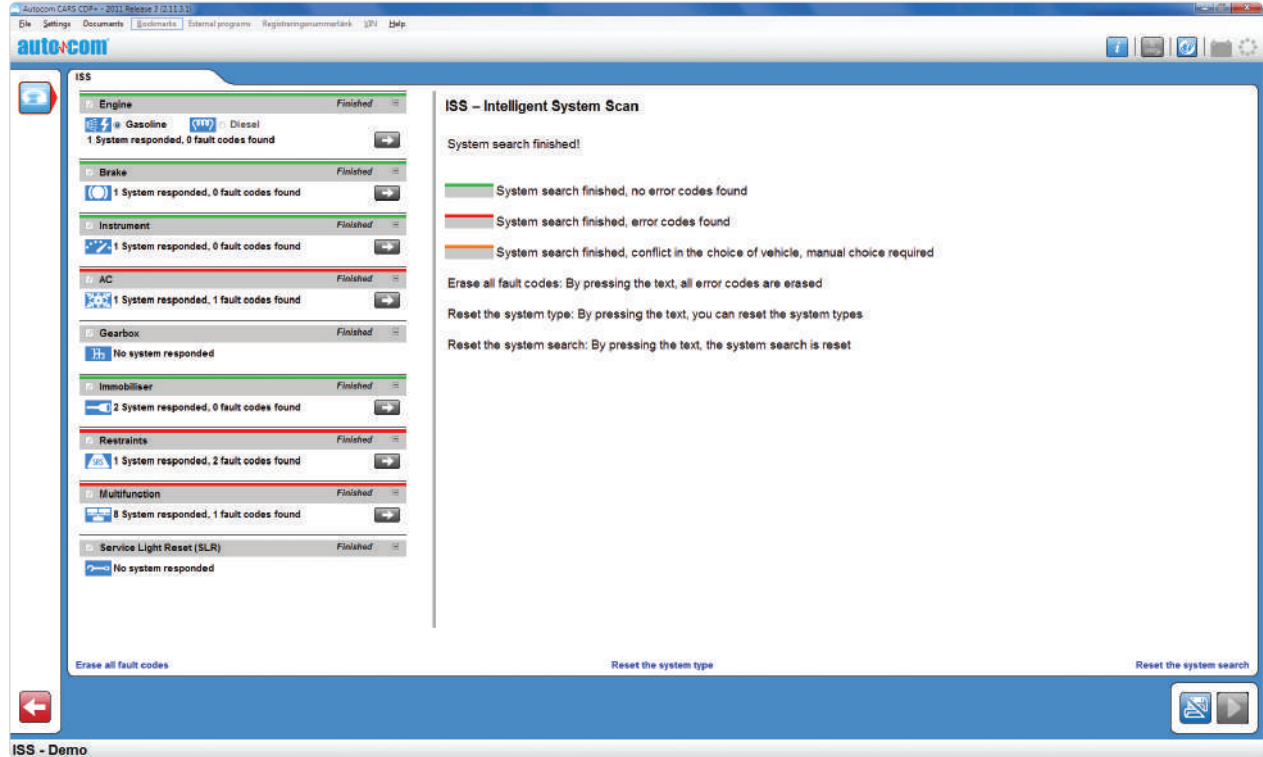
Autocom CARS CDP+ - 2011 Release 3 (2.11.3.1)
File Settings Documents Bookmarks External programs Registreringsnummerlänk VIN Help
autocom

ISS

Engine Finished
Gasoline Diesel
1 System responded, 0 fault codes found

Brake Finished
1 System responded, 0 fault codes found

Instrument Finished
1 System responded, 0 fault codes found

AC Finished
1 System responded, 1 fault codes found

Gearbox Finished
No system responded

Immobiliser Finished
2 System responded, 0 fault codes found

Restraints Finished
SRS 1 System responded, 2 fault codes found

Multifunction Finished
8 System responded, 1 fault codes found

Service Light Reset (SLR) Finished
No system responded

ISS – Intelligent System Scan

System search finished!

System search finished, no error codes found

System search finished, error codes found

System search finished, conflict in the choice of vehicle, manual choice required

Erase all fault codes: By pressing the text, all error codes are erased

Reset the system type: By pressing the text, you can reset the system types

Reset the system search: By pressing the text, the system search is reset

Erase all fault codes

Reset the system type

Reset the system search

ISS - Demo